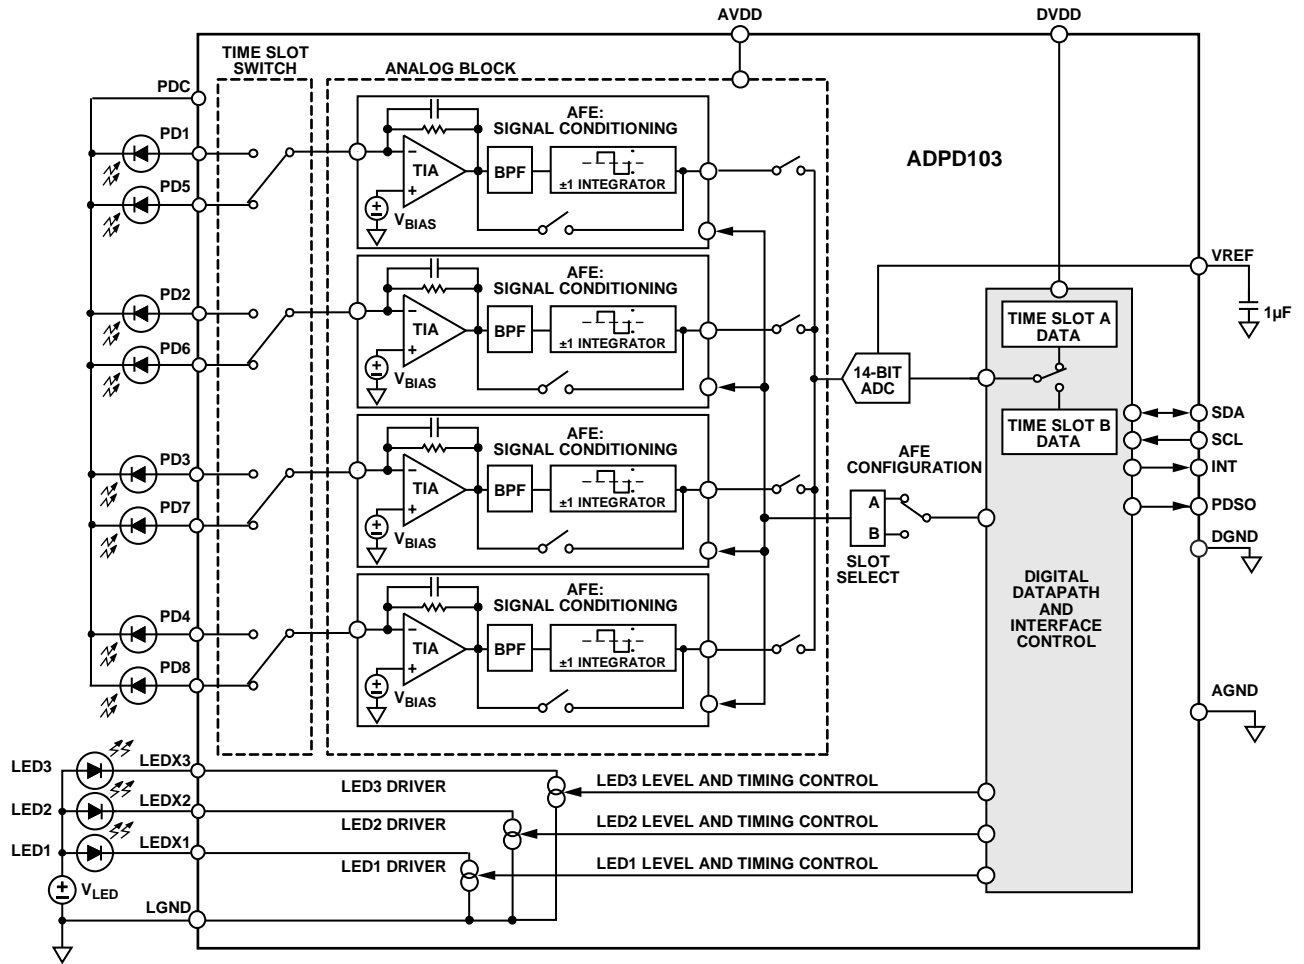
AVDD
DVDD
TIME SLOT SWITCH
ANALOG BLOCK
PDC
PD1
PD5
AFE: SIGNAL CONDITIONING
TIA
BPF
±1 INTEGRATOR
$V_{BIAS}$
ADPD103
PD2
PD6
AFE: SIGNAL CONDITIONING
TIA
BPF
±1 INTEGRATOR
$V_{BIAS}$
VREF
1µF
TIME SLOT A DATA
14-BIT ADC
TIME SLOT B DATA
SDA
SCL
INT
PDSO
DGND
PD3
PD7
AFE: SIGNAL CONDITIONING
TIA
BPF
±1 INTEGRATOR
$V_{BIAS}$
AFE CONFIGURATION
A
B
SLOT SELECT
PD4
PD8
AFE: SIGNAL CONDITIONING
TIA
BPF
±1 INTEGRATOR
$V_{BIAS}$
DIGITAL DATAPATH AND INTERFACE CONTROL
AGND
LED3
LEDX3
LED3 DRIVER
LED3 LEVEL AND TIMING CONTROL
LED2
LEDX2
LED2 DRIVER
LED2 LEVEL AND TIMING CONTROL
LED1
LEDX1
LED1 DRIVER
LED1 LEVEL AND TIMING CONTROL
$V_{LED}$
LGND